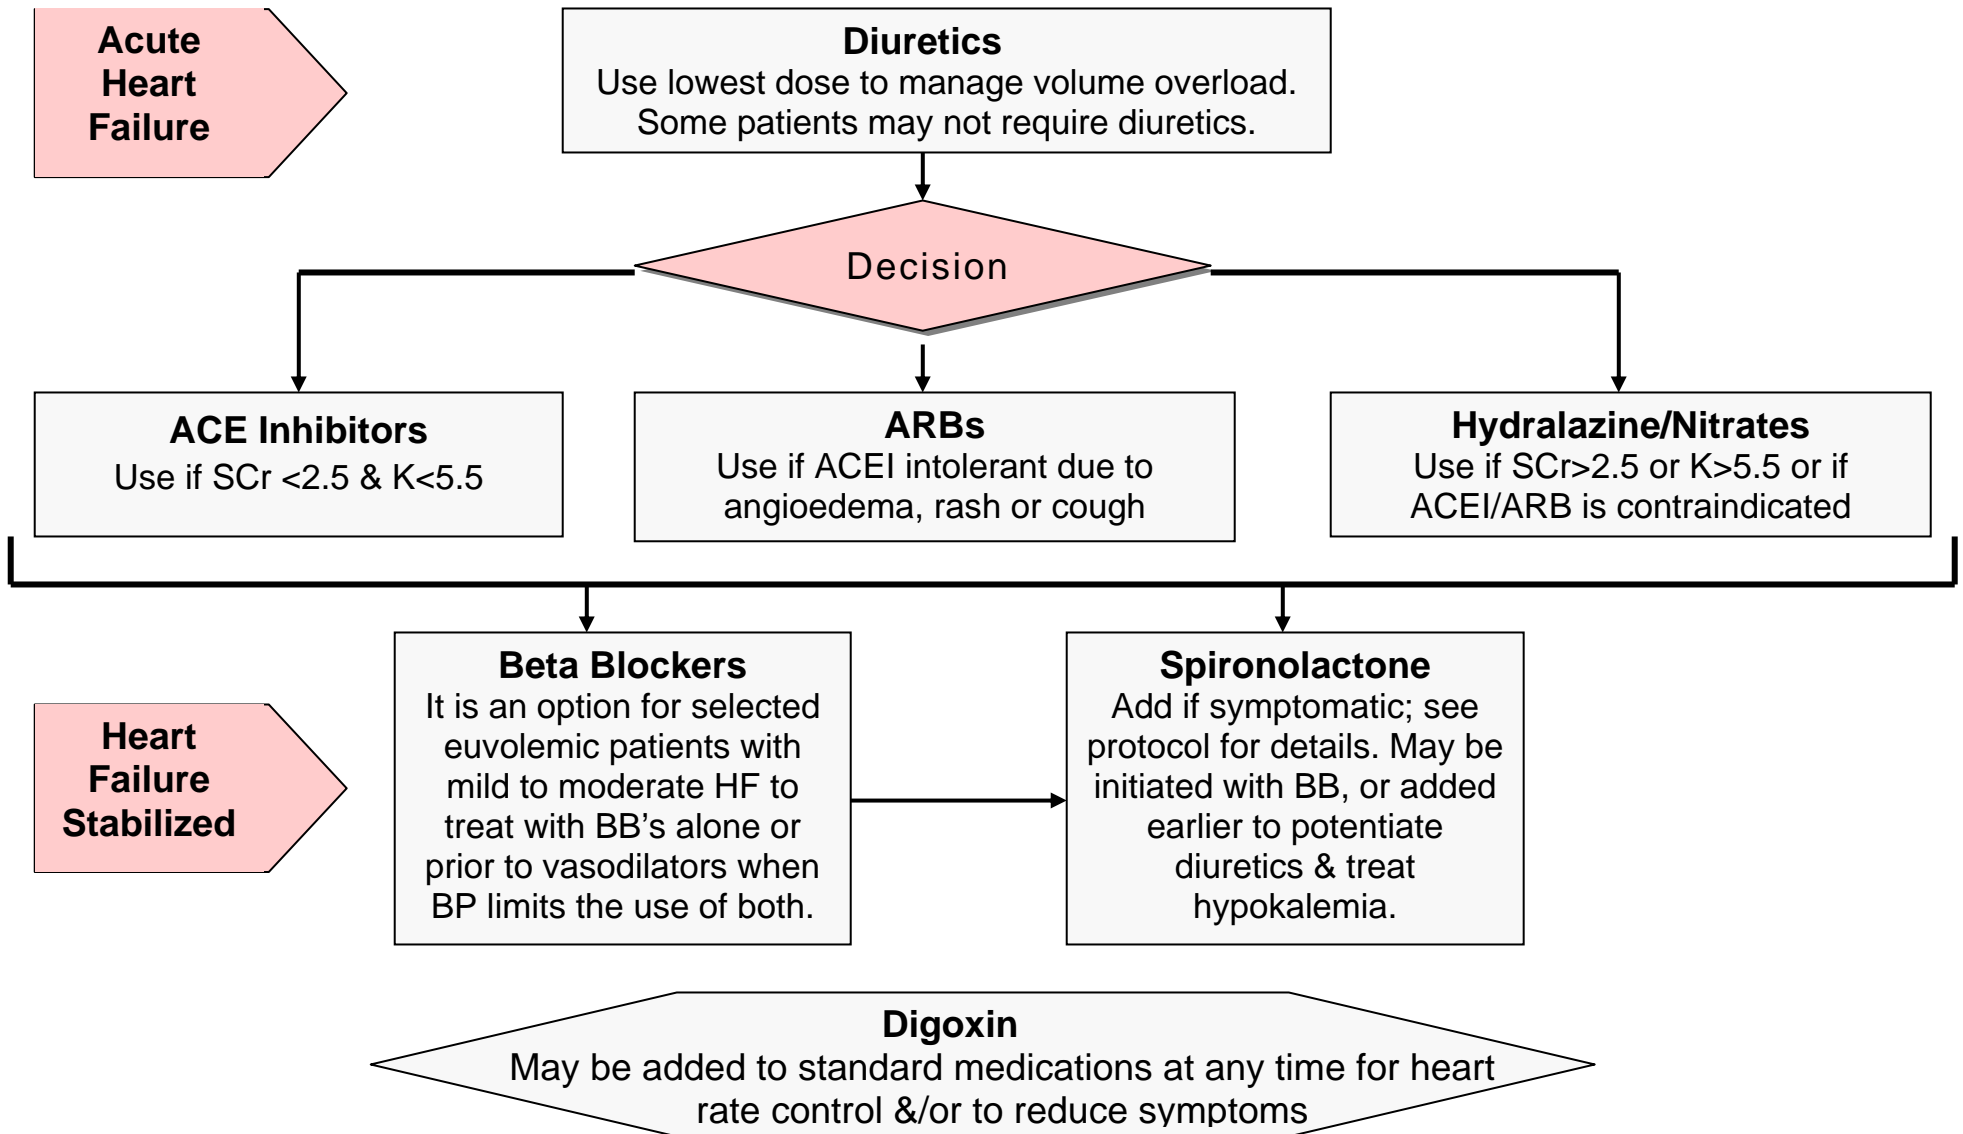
Acute Heart Failure

Diuretics
Use lowest dose to manage volume overload. Some patients may not require diuretics.

Decision

ACE Inhibitors
Use if SCr <2.5 & K<5.5

ARBs
Use if ACEI intolerant due to angioedema, rash or cough

Hydralazine/Nitrates
Use if SCr>2.5 or K>5.5 or if ACEI/ARB is contraindicated

Heart Failure Stabilized

Beta Blockers
It is an option for selected euvolemic patients with mild to moderate HF to treat with BB's alone or prior to vasodilators when BP limits the use of both.

Spironolactone
Add if symptomatic; see protocol for details. May be initiated with BB, or added earlier to potentiate diuretics & treat hypokalemia.

Digoxin
May be added to standard medications at any time for heart rate control &/or to reduce symptoms